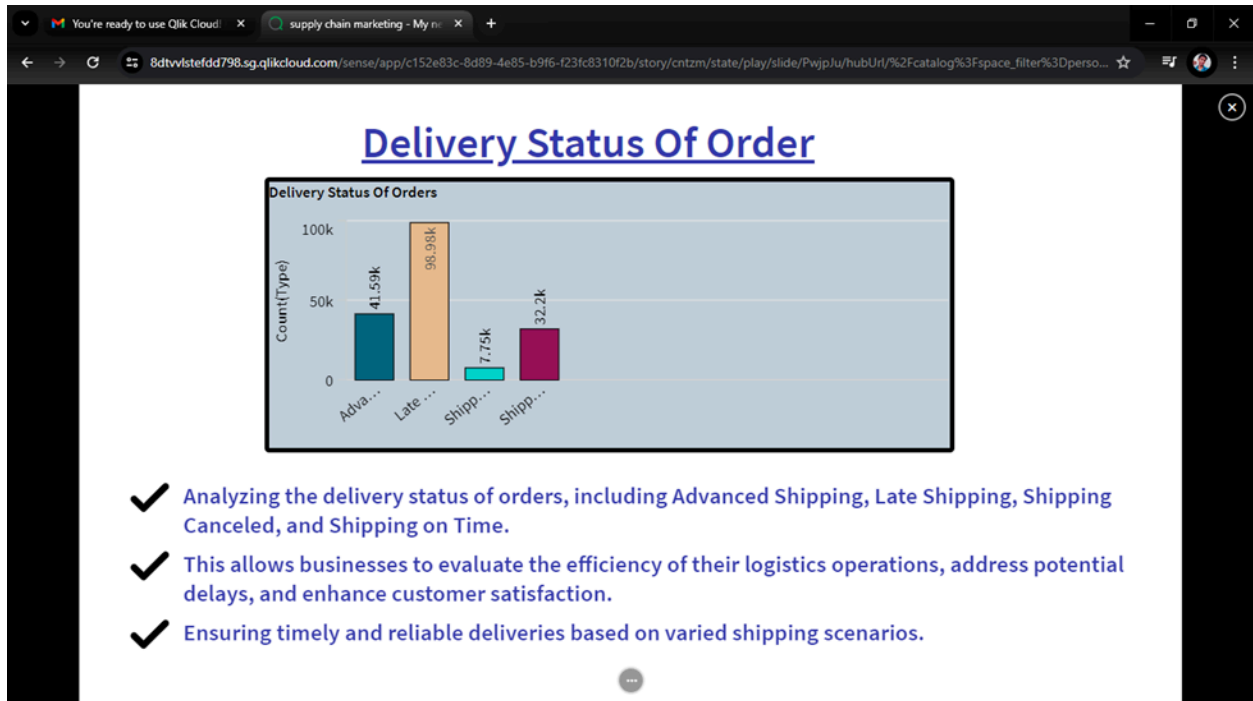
You're ready to use Qlik Cloud

supply chain marketing - My n

8dtvvlstefdd798.sg.qlikcloud.com/sense/app/c152e83c-8d89-4e85-b9f6-f23fc8310f2b/story/cntzm/state/play/slide/PwjpJu/hubUrl/%2Fcatalog%3Fspace_filter%3Dperso...

Delivery Status Of Order

Delivery Status Of Orders

100k
50k
0

Count(Type)

41.59k
98.98k
7.75k
32.2k

Adva...
Late ...
Shipp...
Shipp...

Analyzing the delivery status of orders, including Advanced Shipping, Late Shipping, Shipping Canceled, and Shipping on Time.

This allows businesses to evaluate the efficiency of their logistics operations, address potential delays, and enhance customer satisfaction.

Ensuring timely and reliable deliveries based on varied shipping scenarios.